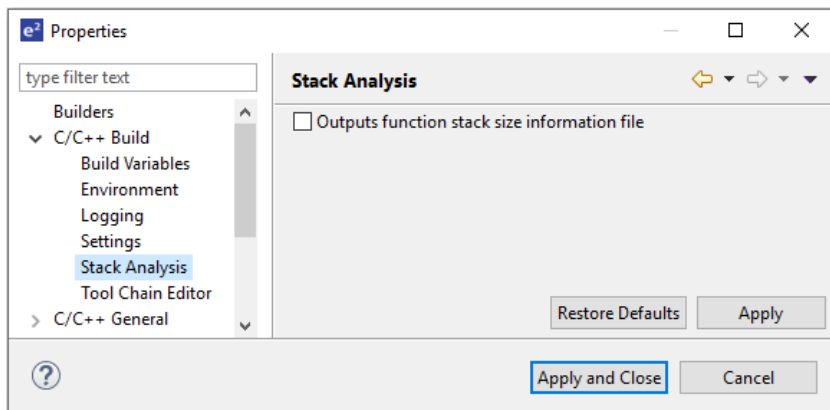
$e^2$ Properties

type filter text

Builders
C/C++ Build
Build Variables
Environment
Logging
Settings
Stack Analysis
Tool Chain Editor
C/C++ General

Stack Analysis

Outputs function stack size information file

Restore Defaults
Apply

?

Apply and Close
Cancel